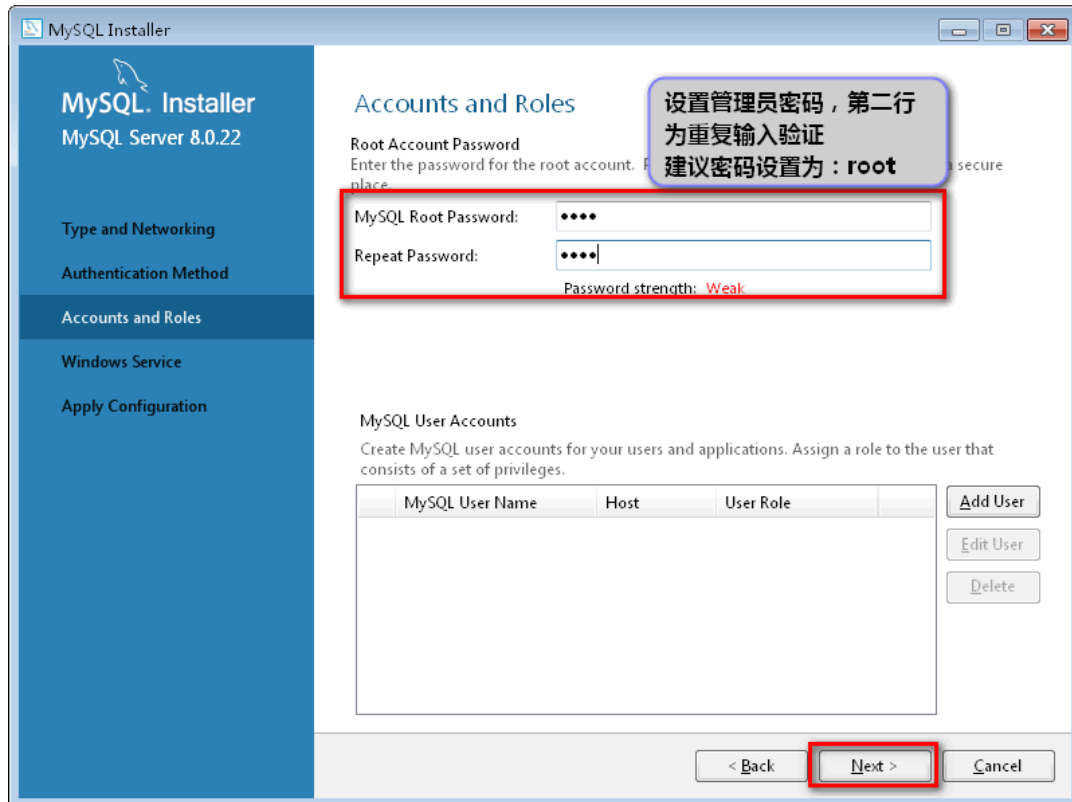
MySQL Installer

MySQL. Installer
MySQL Server 8.0.22

Type and Networking
Authentication Method
Accounts and Roles
Windows Service
Apply Configuration

Accounts and Roles

设置管理员密码，第二行
为重复输入验证
建议密码设置为：root

Root Account Password
Enter the password for the root account. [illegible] a secure place.

MySQL Root Password: ••••
Repeat Password: ••••
Password strength: Weak

MySQL User Accounts
Create MySQL user accounts for your users and applications. Assign a role to the user that consists of a set of privileges.

| MySQL User Name | Host | User Role |
|---|---|---|

Add User
Edit User
Delete

< Back
Next >
Cancel